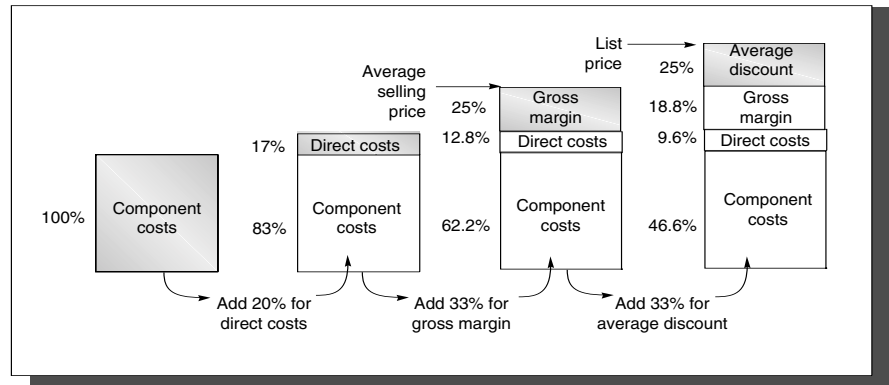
100%
Component costs

17%
Direct costs
83%
Component costs

Average selling price
25%
Gross margin
12.8%
Direct costs
62.2%
Component costs

List price
25%
Average discount
18.8%
Gross margin
9.6%
Direct costs
46.6%
Component costs

Add 20% for direct costs
Add 33% for gross margin
Add 33% for average discount